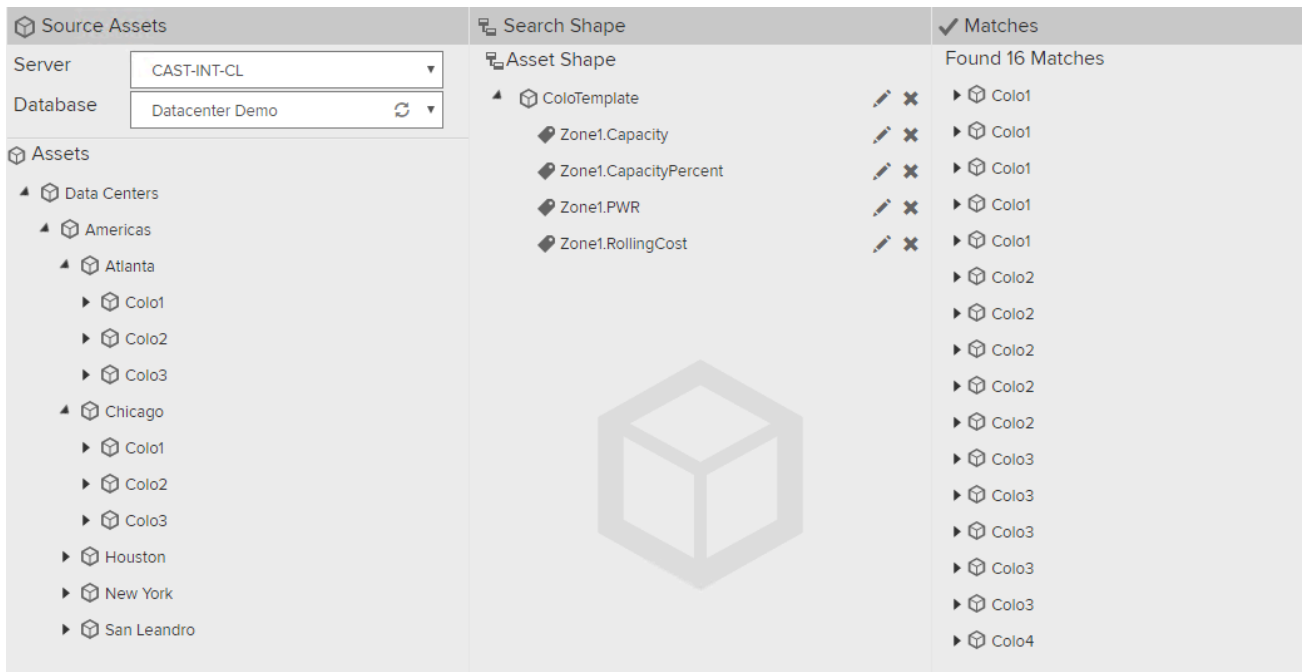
Source Assets

Server CAST-INT-CL

Database Datacenter Demo

Assets

Data Centers

Americas

Atlanta

Colo1

Colo2

Colo3

Chicago

Colo1

Colo2

Colo3

Houston

New York

San Leandro

Search Shape

Asset Shape

ColoTemplate

Zone1.Capacity

Zone1.CapacityPercent

Zone1.PWR

Zone1.RollingCost

Matches

Found 16 Matches

Colo1

Colo1

Colo1

Colo1

Colo1

Colo2

Colo2

Colo2

Colo2

Colo2

Colo3

Colo3

Colo3

Colo3

Colo3

Colo4